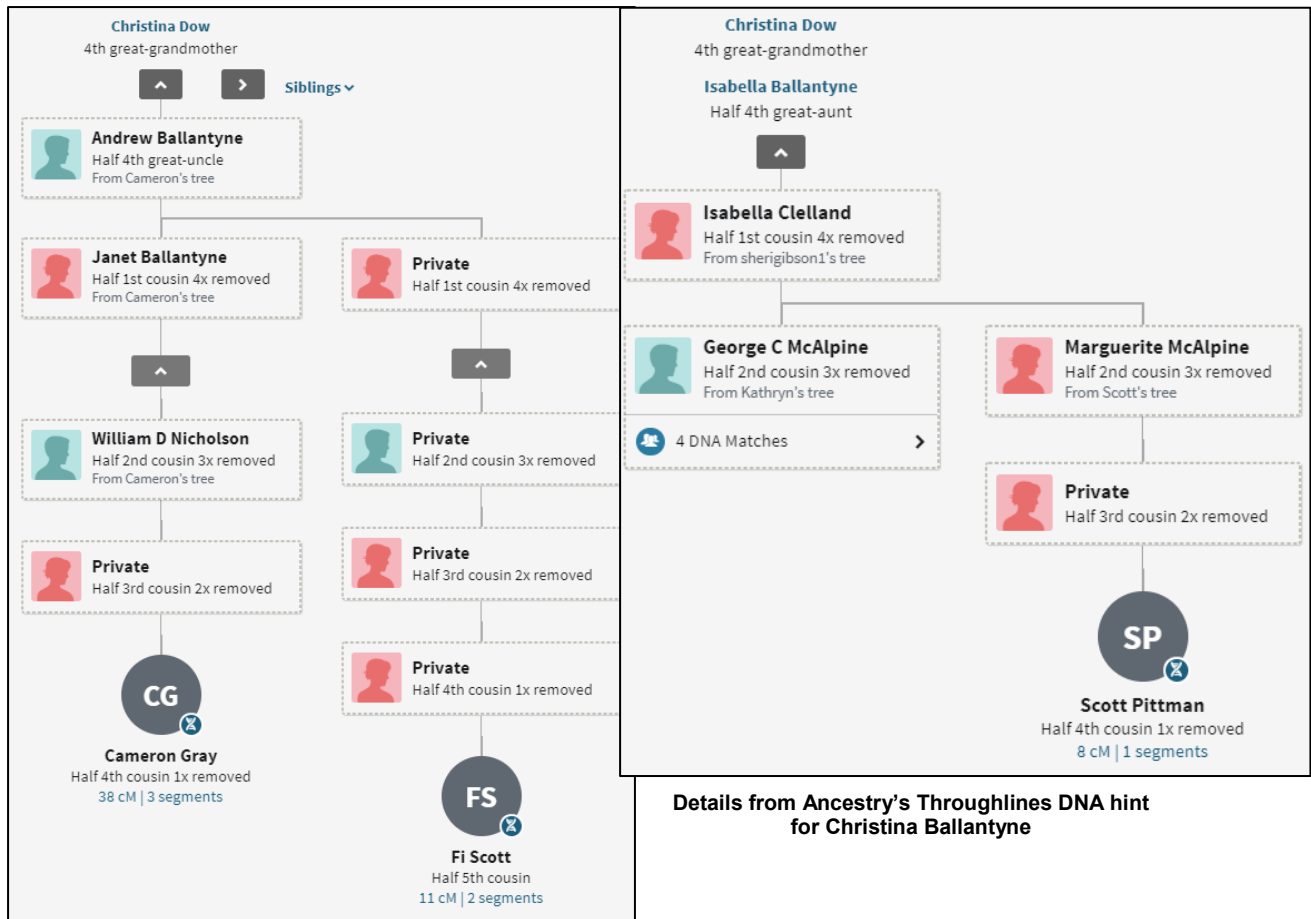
Christina Dow
4th great-grandmother

Siblings

Andrew Ballantyne
Half 4th great-uncle
From Cameron's tree

Janet Ballantyne
Half 1st cousin 4x removed
From Cameron's tree

Private
Half 1st cousin 4x removed

William D Nicholson
Half 2nd cousin 3x removed
From Cameron's tree

Private
Half 2nd cousin 3x removed

Private
Half 3rd cousin 2x removed

Private
Half 3rd cousin 2x removed

Private
Half 4th cousin 1x removed

CG
Cameron Gray
Half 4th cousin 1x removed
38 cM | 3 segments

FS
Fi Scott
Half 5th cousin
11 cM | 2 segments

Christina Dow
4th great-grandmother

Isabella Ballantyne
Half 4th great-aunt

Isabella Clelland
Half 1st cousin 4x removed
From sherigibson1's tree

George C McAlpine
Half 2nd cousin 3x removed
From Kathryn's tree

4 DNA Matches

Marguerite McAlpine
Half 2nd cousin 3x removed
From Scott's tree

Private
Half 3rd cousin 2x removed

SP
Scott Pittman
Half 4th cousin 1x removed
8 cM | 1 segments

Details from Ancestry's Throughlines DNA hint for Christina Ballantyne